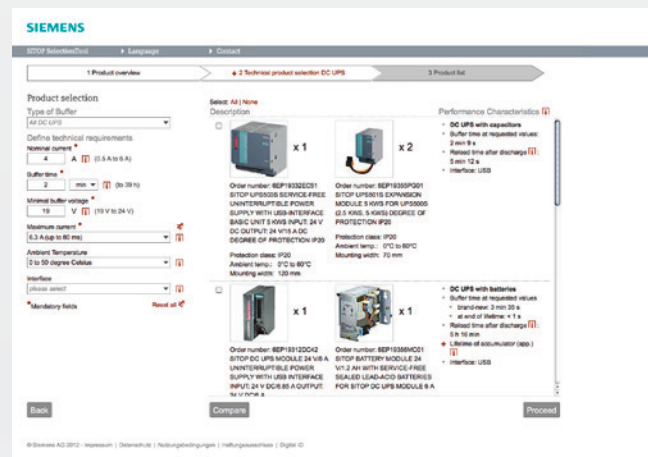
SIEMENS

SITOP SelectionTool ▸ Language ▸ Contact

1 Product overview
2 Technical product selection DC UPS
3 Product list

Product selection

Type of Buffer

All DC UPS

Define technical requirements

Nominal current *

4 A (0.5 A to 6 A)

Buffer time *

2 min (to 39 h)

Minimal buffer voltage *

19 V (19 V to 24 V)

Maximum current *

6.3 A (up to 60 ms)

Ambient Temperature

0 to 50 degree Celsius

Interface

please select

*Mandatory fields

Reset all

Select: All | None

Description

x 1

x 2

Order number: 6EP19332EC51 SITOP UPS500S SERVICE-FREE UNINTERRUPTIBLE POWER SUPPLY WITH USB-INTERFACE BASIC UNIT 5 KWS INPUT: 24 V DC OUTPUT: 24 V/15 A DC DEGREE OF PROTECTION IP20

Protection class: IP20
Ambient temp.: 0°C to 60°C
Mounting width: 120 mm

Order number: 6EP1935PQ01 SITOP UPS501S EXPANSION MODULE 5 KWS FOR UPS500S (2.5 KWS, 5 KWS) DEGREE OF PROTECTION IP20

Protection class: IP20
Ambient temp.: 0°C to 60°C
Mounting width: 70 mm

Performance Characteristics

DC UPS with capacitors
Buffer time at requested values: 2 min 9 s
Reload time after discharge: 5 min 12 s
Interface: USB

x 1

x 1

Order number: 6EP1931 2DC42 SITOP DC UPS MODULE 24 V/6 A UNINTERRUPTIBLE POWER SUPPLY WITH USB INTERFACE INPUT: 24 V DC/6.85 A OUTPUT: 24 V DC/6 A

Order number: 6EP1935 6MC01 SITOP BATTERY MODULE 24 V/1.2 AH WITH SERVICE-FREE SEALED LEAD-ACID BATTERIES FOR SITOP DC UPS MODULE 6 A

DC UPS with batteries
Buffer time at requested values
brand-new: 3 min 20 s
at end of lifetime: < 1 s
Reload time after discharge: 5 h 16 min
Lifetime of accumulator (app.)
Interface: USB

Back

Compare

Proceed

© Siemens AG 2012 - Impressum | Datenschutz | Nutzungsbedingungen | Haftungsausschluss | Digital ID